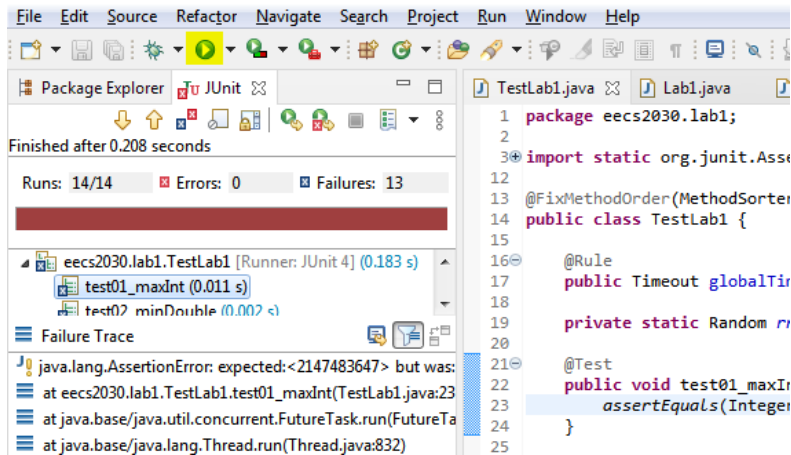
File Edit Source Refactor Navigate Search Project Run Window Help

Package Explorer JUnit

Finished after 0.208 seconds

Runs: 14/14 Errors: 0 Failures: 13

eecs2030.lab1.TestLab1 [Runner: JUnit 4] (0.183 s)
test01_maxInt (0.011 s)
test02_minDouble (0.002 s)

Failure Trace

java.lang.AssertionError: expected:<2147483647> but was:
at eecs2030.lab1.TestLab1.test01_maxInt(TestLab1.java:23
at java.base/java.util.concurrent.FutureTask.run(FutureTa
at java.base/java.lang.Thread.run(Thread.java:832)

TestLab1.java Lab1.java

1 package eecs2030.lab1;
2
3 import static org.junit.Asse
12
13 @FixMethodOrder(MethodSorte
14 public class TestLab1 {
15
16 @Rule
17 public Timeout globalTi
18
19 private static Random r
20
21 @Test
22 public void test01_maxIn
23 assertEquals(Intege
24 }
25